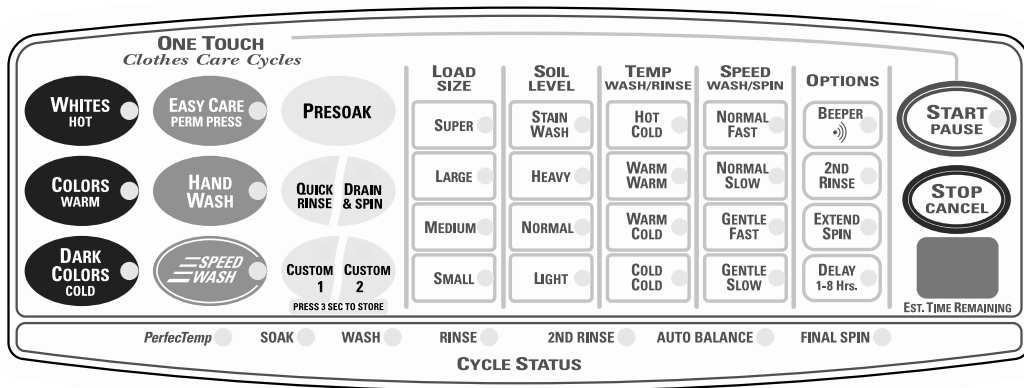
ONE TOUCH
Clothes Care Cycles

WHITES
HOT

EASY CARE
PERM PRESS

PRESOAK

COLORS
WARM

HAND
WASH

QUICK
RINSE

DRAIN
& SPIN

DARK
COLORS
COLD

SPEED
WASH

CUSTOM
1

CUSTOM
2

PRESS 3 SEC TO STORE

| LOAD SIZE | SOIL LEVEL | TEMP WASH/RINSE | SPEED WASH/SPIN | OPTIONS |
|---|---|---|---|---|
| SUPER | STAIN WASH | HOT COLD | NORMAL FAST | BEEPER |
| LARGE | HEAVY | WARM WARM | NORMAL SLOW | 2ND RINSE |
| MEDIUM | NORMAL | WARM COLD | GENTLE FAST | EXTEND SPIN |
| SMALL | LIGHT | COLD COLD | GENTLE SLOW | DELAY 1-8 Hrs. |

START
PAUSE

STOP
CANCEL

EST. TIME REMAINING

PerfecTemp SOAK WASH RINSE 2ND RINSE AUTO BALANCE FINAL SPIN

CYCLE STATUS